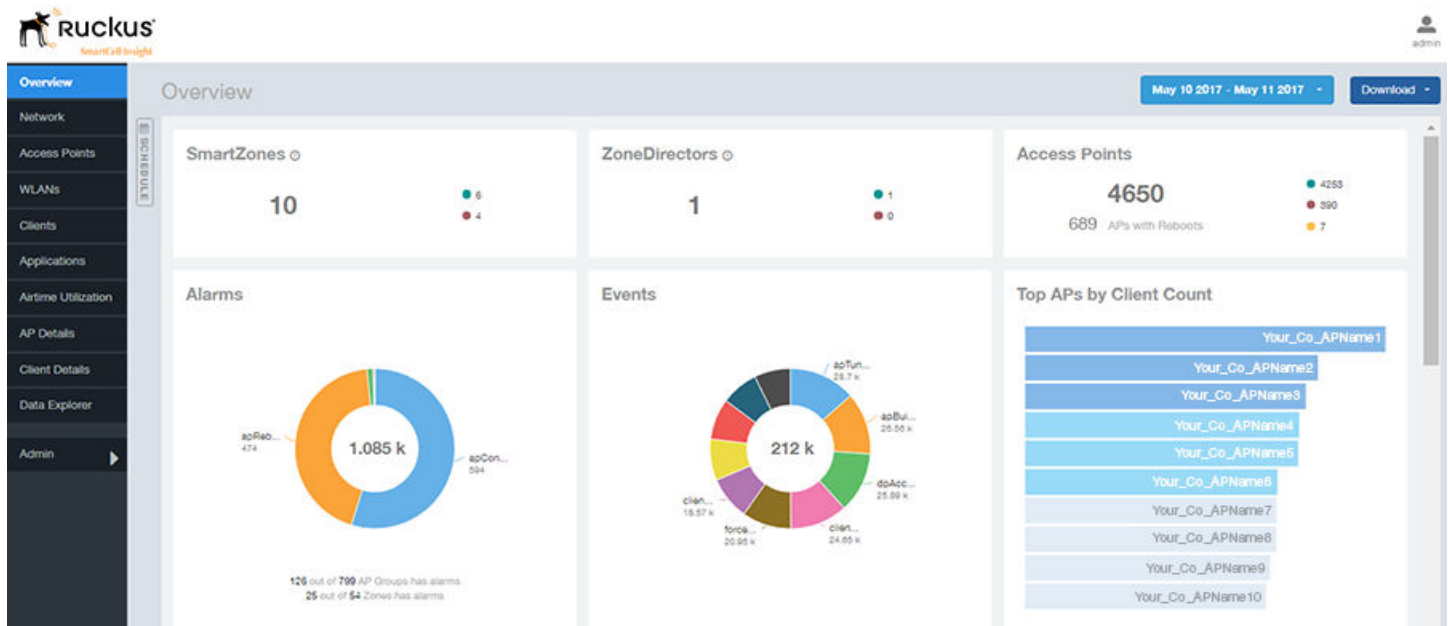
Ruckus
SmartCell Insight

admin

Overview
Network
Access Points
WLANs
Clients
Applications
Airtime Utilization
AP Details
Client Details
Data Explorer
Admin

Overview

May 10 2017 - May 11 2017

Download

SCHEDULE

SmartZones

10

6
4

ZoneDirectors

1

1
0

Access Points

4650

689 APs with Reboots

4253
390
7

Alarms

1.085 k

apReb... 474

apCon... 594

126 out of 799 AP Groups has alarms
25 out of 54 Zones has alarms

Events

212 k

apTun... 28.7 k
apBui... 26.56 k
dpAcc... 25.89 k
clien... 24.65 k
force... 20.96 k
clien... 18.57 k

Top APs by Client Count

Your_Co_APName1
Your_Co_APName2
Your_Co_APName3
Your_Co_APName4
Your_Co_APName5
Your_Co_APName6
Your_Co_APName7
Your_Co_APName8
Your_Co_APName9
Your_Co_APName10